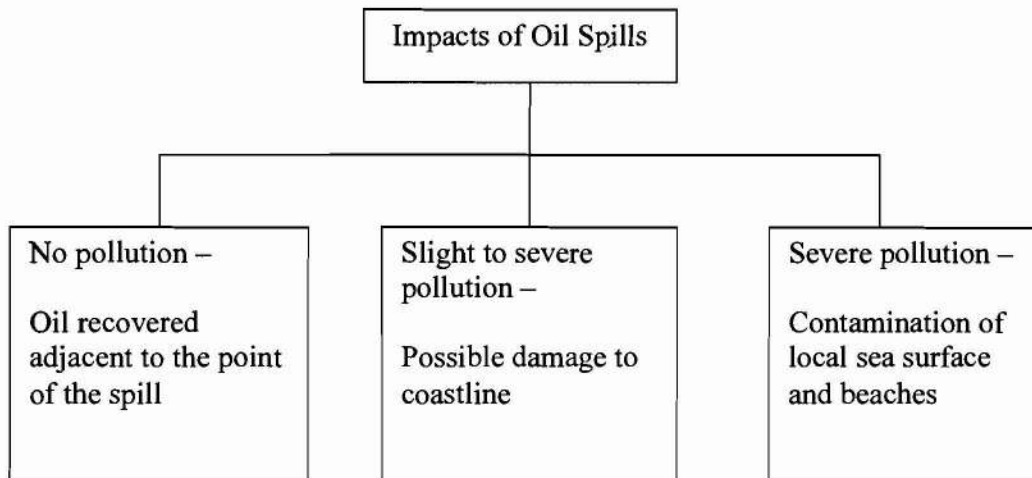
Impacts of Oil Spills

No pollution –

Oil recovered adjacent to the point of the spill

Slight to severe pollution –

Possible damage to coastline

Severe pollution –

Contamination of local sea surface and beaches